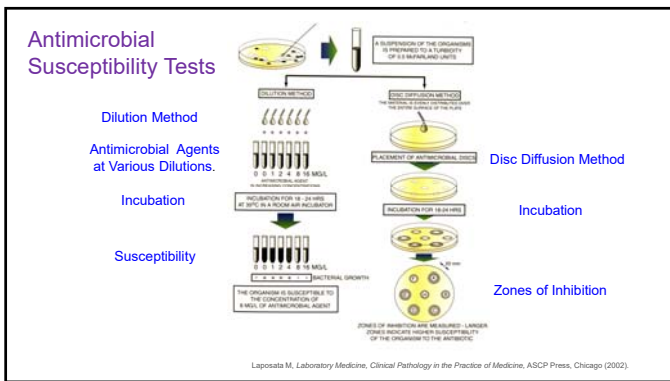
Antimicrobial Susceptibility Tests

A SUSPENSION OF THE ORGANISMS IS PREPARED TO A TURBIDITY OF 0.5 McFARLAND UNITS

Dilution Method

DILUTION METHOD

Antimicrobial Agents at Various Dilutions.

0 0 1 2 4 8 16 MG/L

ANTIMICROBIAL AGENT

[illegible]

Incubation

INCUBATION FOR 18 - 24 HRS AT 35°C IN A ROOM AIR INCUBATOR

Susceptibility

0 0 1 2 4 8 16 MG/L

BACTERIAL GROWTH

THE ORGANISM IS SUSCEPTIBLE TO THE CONCENTRATION OF 8 MG/L OF ANTIMICROBIAL AGENT

DISC DIFFUSION METHOD

THE MATERIAL IS EVENLY DISTRIBUTED OVER THE ENTIRE SURFACE OF THE PLATE

PLACEMENT OF ANTIMICROBIAL DISCS

Disc Diffusion Method

INCUBATION FOR 18-24 HRS

Incubation

20 mm

Zones of Inhibition

ZONES OF INHIBITION ARE MEASURED - LARGER ZONES INDICATE HIGHER SUSCEPTIBILITY OF THE ORGANISM TO THE ANTIBIOTIC

Laposata M, Laboratory Medicine, Clinical Pathology in the Practice of Medicine, ASCP Press, Chicago (2002).